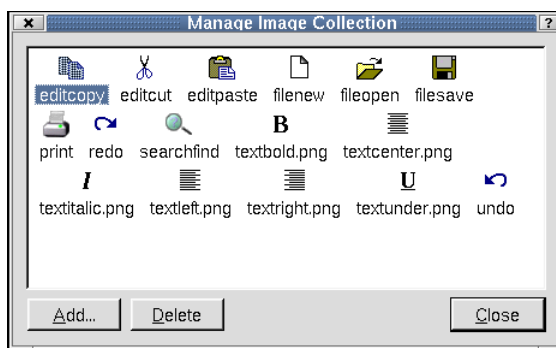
Manage Image Collection

editcopy editcut editpaste filenew fileopen filesave

print redo searchfind textbold.png textcenter.png

textitalic.png textleft.png textright.png textunder.png undo

Add... Delete Close